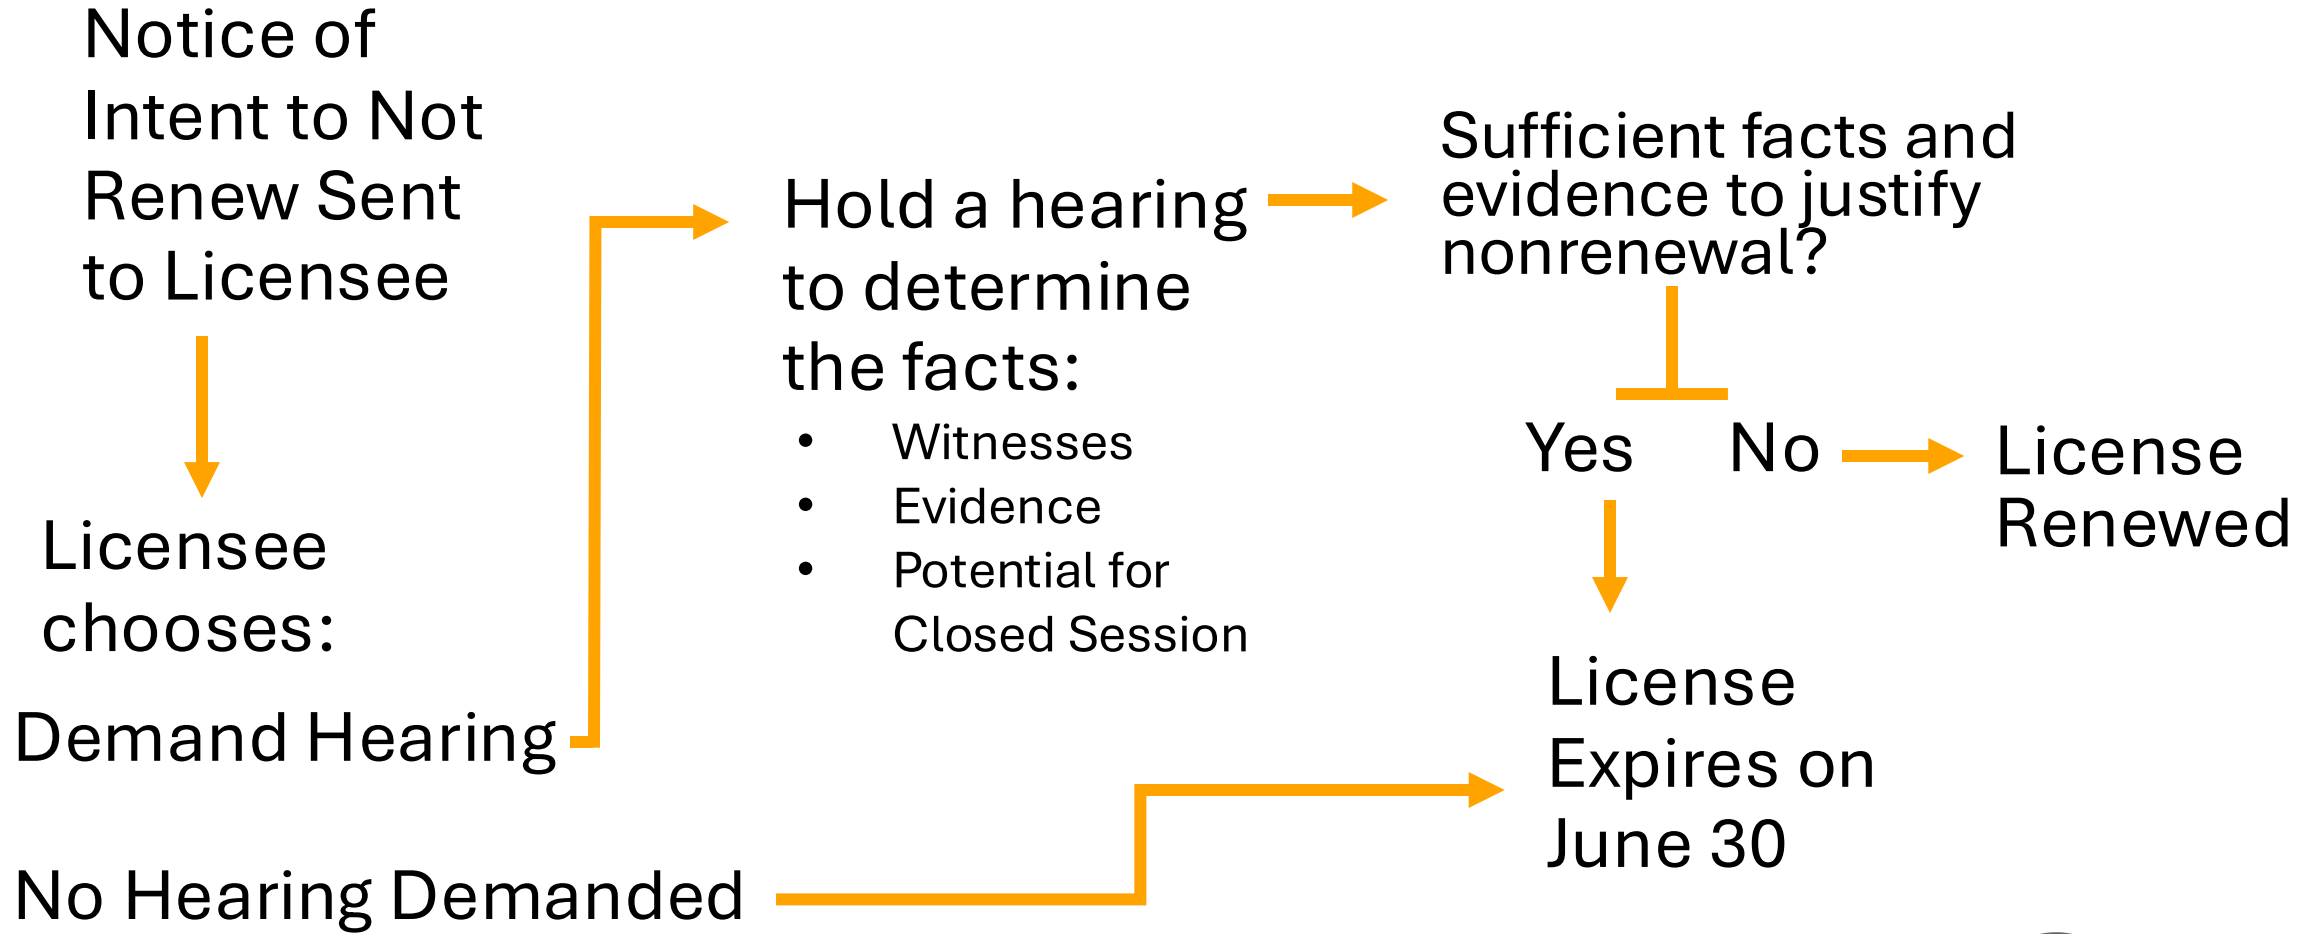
Notice of Intent to Not Renew Sent to Licensee

Licensee chooses:

Demand Hearing

No Hearing Demanded

Hold a hearing to determine the facts:

- Witnesses
- Evidence
- Potential for Closed Session

Sufficient facts and evidence to justify nonrenewal?

Yes

No

License Renewed

License Expires on June 30